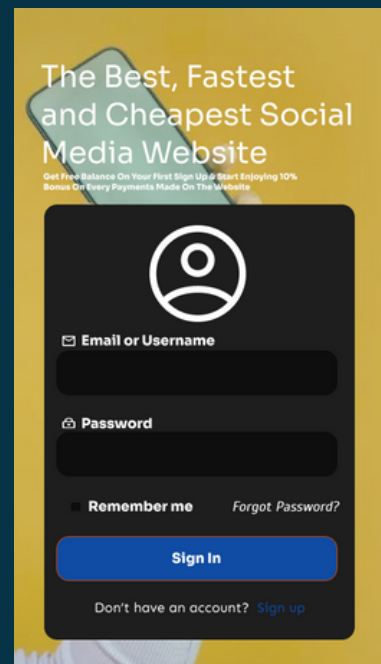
The Best, Fastest and Cheapest Social Media Website

Get Free Balance On Your First Sign Up & Start Enjoying 10% Bonus On Every Payments Made On The Website

Email or Username

Password

Remember me

Forgot Password?

Sign In

Don't have an account? Sign up